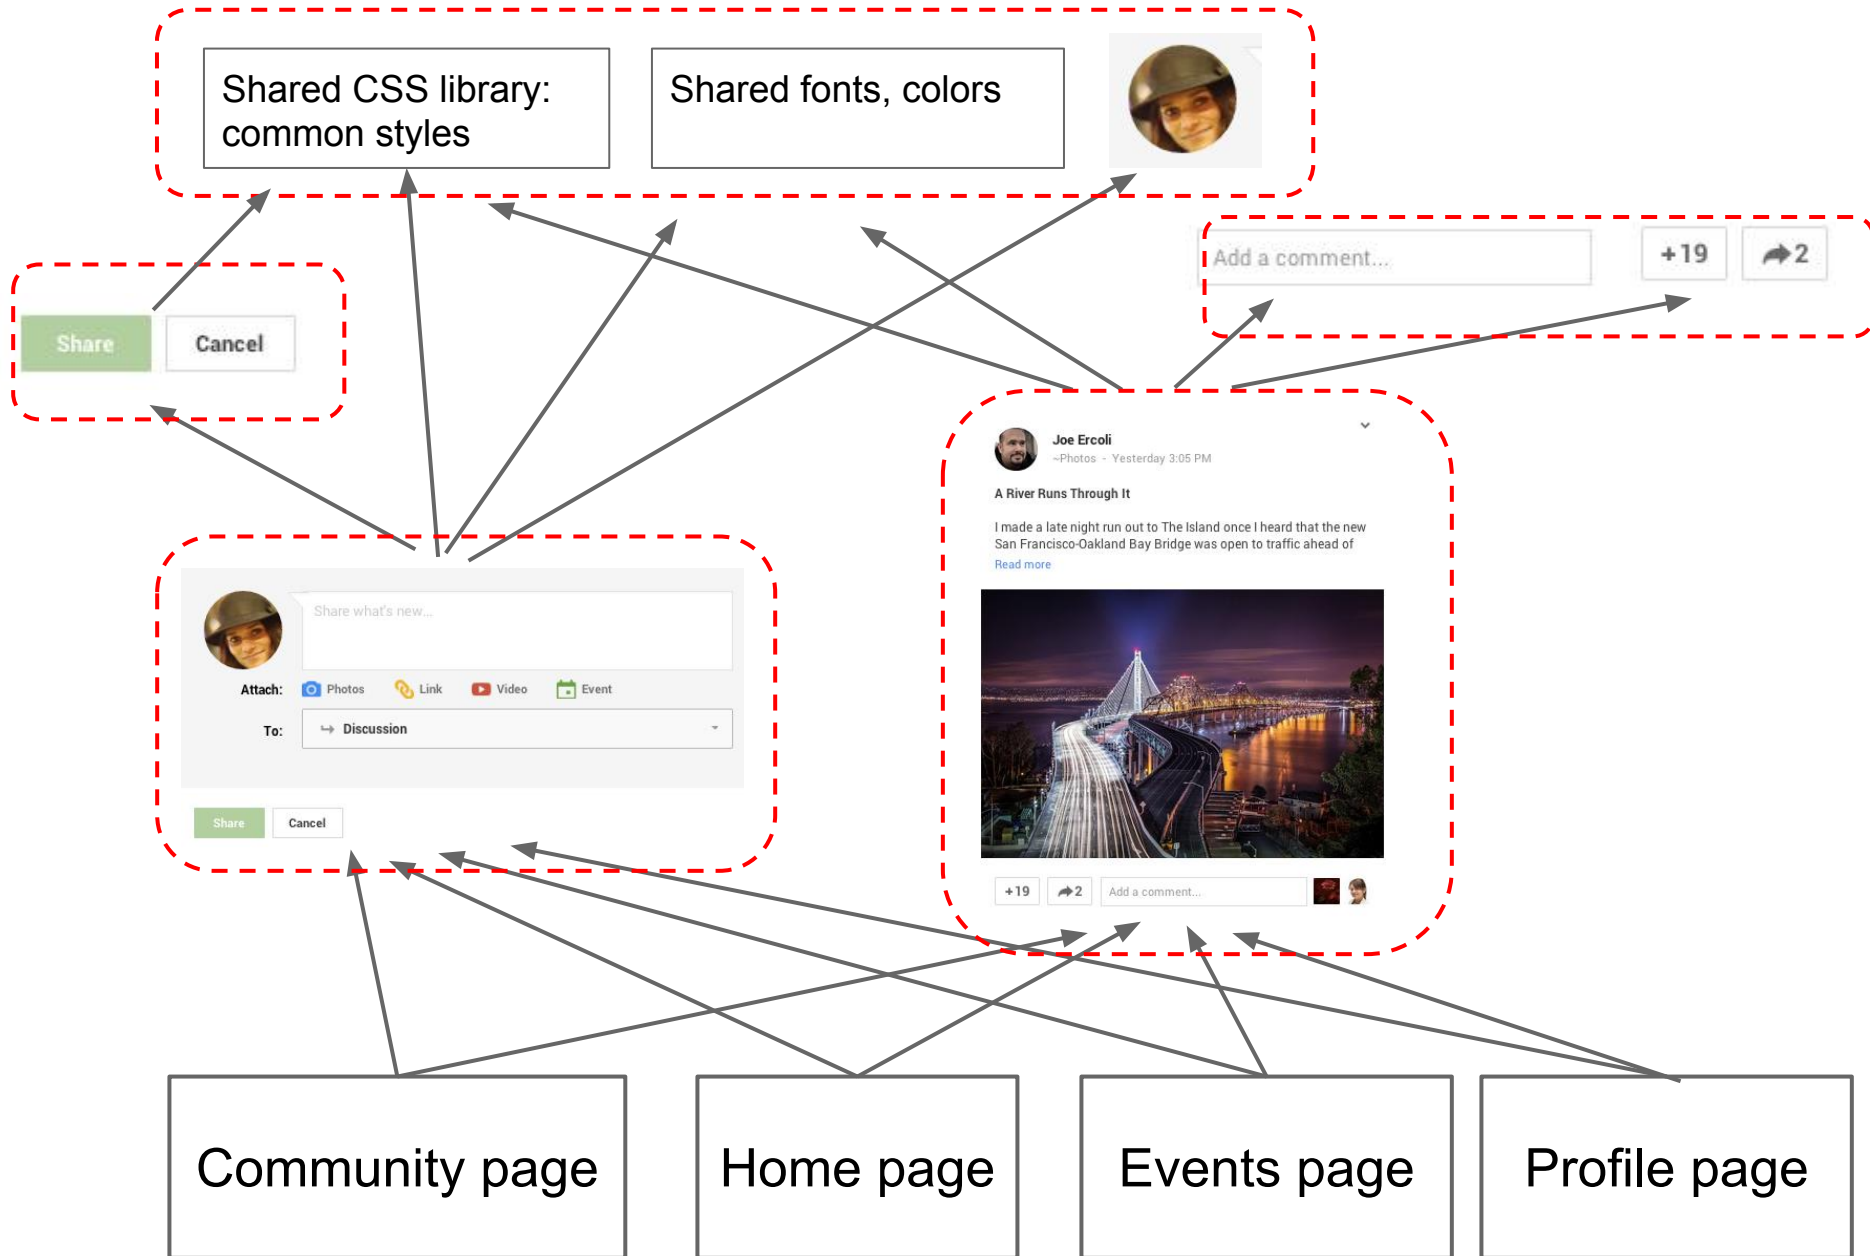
Shared CSS library: common styles

Shared fonts, colors

Add a comment...

+19

2

Share

Cancel

Joe Ercoli
- Photos - Yesterday 3:05 PM

A River Runs Through It

I made a late night run out to The Island once I heard that the new San Francisco-Oakland Bay Bridge was open to traffic ahead of

Read more

+19

2

Add a comment...

Share what's new...

Attach: Photos Link Video Event

To: Discussion

Share

Cancel

Community page

Home page

Events page

Profile page